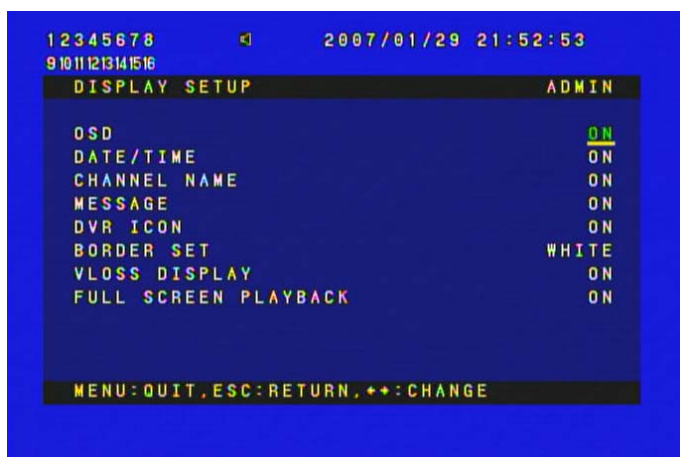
12345678 2007/01/29 21:52:53
910111213141516

DISPLAY SETUP ADMIN

OSD ON
DATE/TIME ON
CHANNEL NAME ON
MESSAGE ON
DVR ICON ON
BORDER SET WHITE
VLOSS DISPLAY ON
FULL SCREEN PLAYBACK ON

MENU:QUIT,ESC:RETURN,◂▸:CHANGE